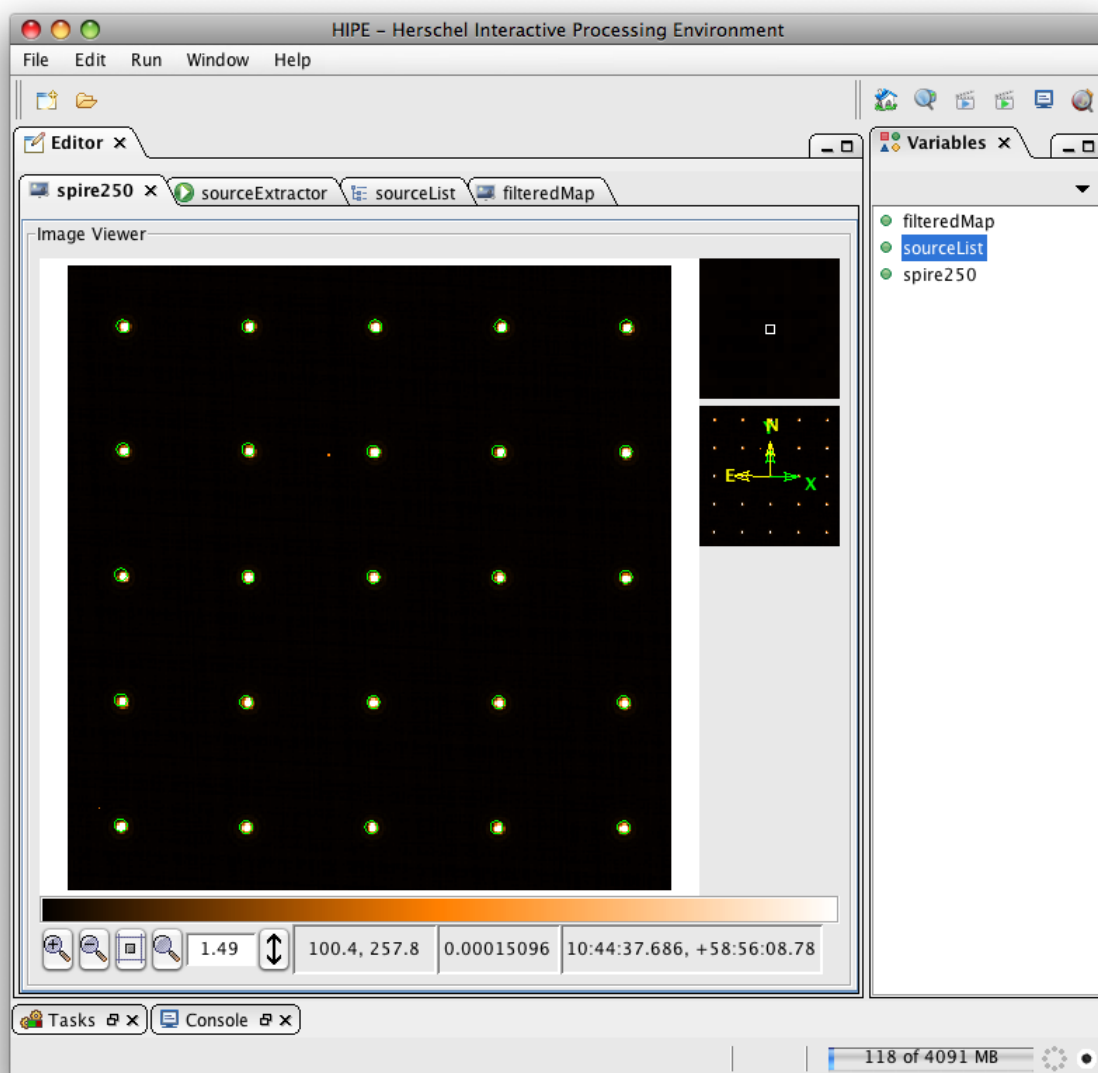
HIPE – Herschel Interactive Processing Environment

File Edit Run Window Help

Editor ✕

spire250 ✕ sourceExtractor sourceList filteredMap

Image Viewer

N
E
X

1.49 100.4, 257.8 0.00015096 10:44:37.686, +58:56:08.78

Variables ✕

filteredMap
sourceList
spire250

Tasks ✕ Console ✕

118 of 4091 MB